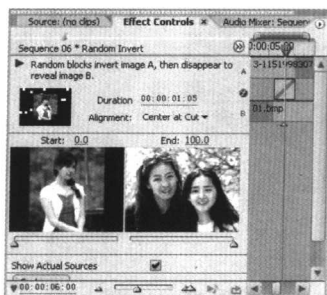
Source: (no clips) Effect Controls × Audio Mixer: Sequen

Sequence 06 * Random Invert

Random blocks invert image A, then disappear to reveal image B.

Duration 00:00:01:05

Alignment: Center at Cut

Start: 0.0

End: 100.0

Show Actual Sources

00:00:06:00

0:00:05:00

3-1151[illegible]

A

B

01.bmp